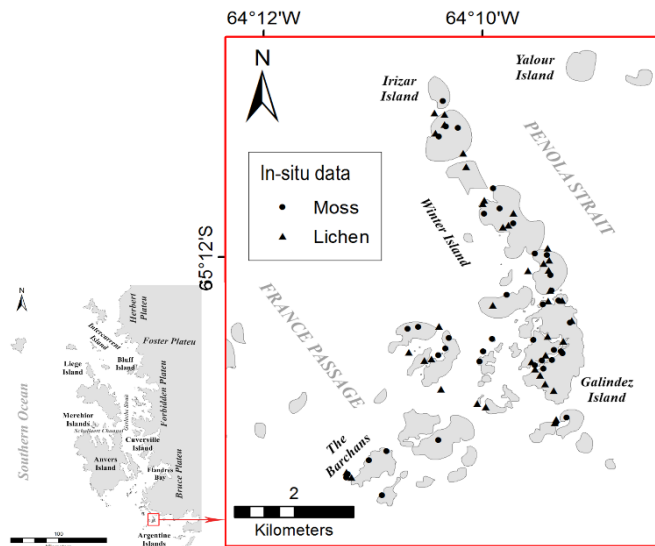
64°12'W

64°10'W

65°12'S

N

Irizar Island

Yalour Island

PENOLA STRAIT

In-situ data

Moss

Lichen

Winter Island

FRANCE PASSAGE

Galindez Island

The Barchans

2

Kilometers

N

Herbert Plateau

Intercurrent Island

Foster Plateau

Liege Island

Bluff Island

Forbidden Plateau

Southern Ocean

Mereblor Islands

Cuverville Island

Anvers Island

Flandres Bay

Bruce Plateau

Argentine Islands

100